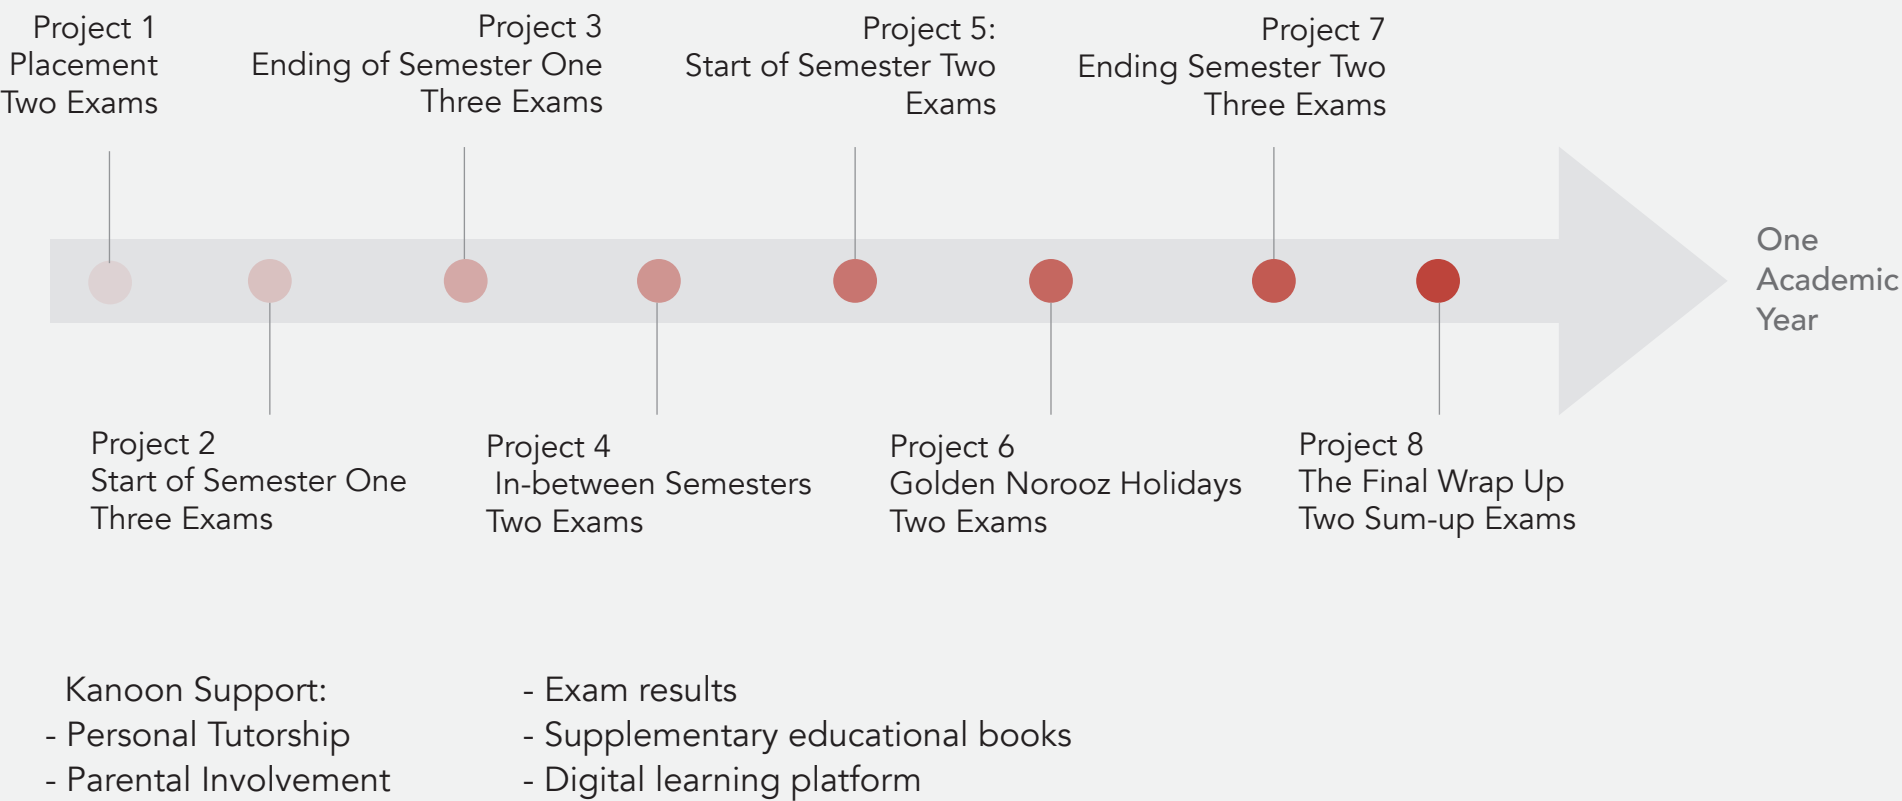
Project 1
Placement
Two Exams

Project 3
Ending of Semester One
Three Exams

Project 5:
Start of Semester Two
Exams

Project 7
Ending Semester Two
Three Exams

One
Academic
Year

Project 2
Start of Semester One
Three Exams

Project 4
In-between Semesters
Two Exams

Project 6
Golden Norooz Holidays
Two Exams

Project 8
The Final Wrap Up
Two Sum-up Exams

Kanoon Support:
- Personal Tutorship
- Parental Involvement

- Exam results
- Supplementary educational books
- Digital learning platform